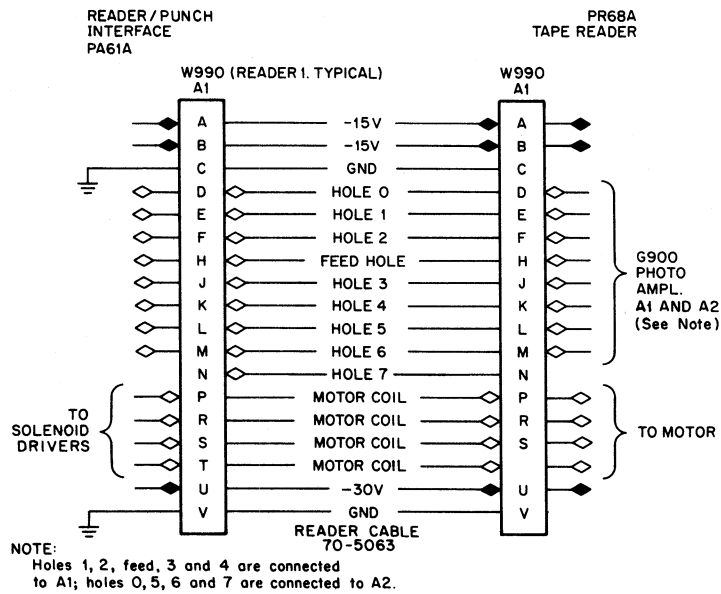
READER / PUNCH
INTERFACE
PA61A

PR68A
TAPE READER

W990 (READER 1. TYPICAL)
A1

W990
A1

| | | |
|---|---|---|
| A | -15V | A |
| B | -15V | B |
| C | GND | C |
| D | HOLE 0 | D |
| E | HOLE 1 | E |
| F | HOLE 2 | F |
| H | FEED HOLE | H |
| J | HOLE 3 | J |
| K | HOLE 4 | K |
| L | HOLE 5 | L |
| M | HOLE 6 | M |
| N | HOLE 7 | N |
| P | MOTOR COIL | P |
| R | MOTOR COIL | R |
| S | MOTOR COIL | S |
| T | MOTOR COIL | T |
| U | -30V | U |
| V | GND | V |

G900
PHOTO
AMPL.
A1 AND A2
(See Note)

TO
SOLENOID
DRIVERS

TO MOTOR

READER CABLE
70-5063

NOTE:
Holes 1, 2, feed, 3 and 4 are connected to A1; holes 0, 5, 6 and 7 are connected to A2.